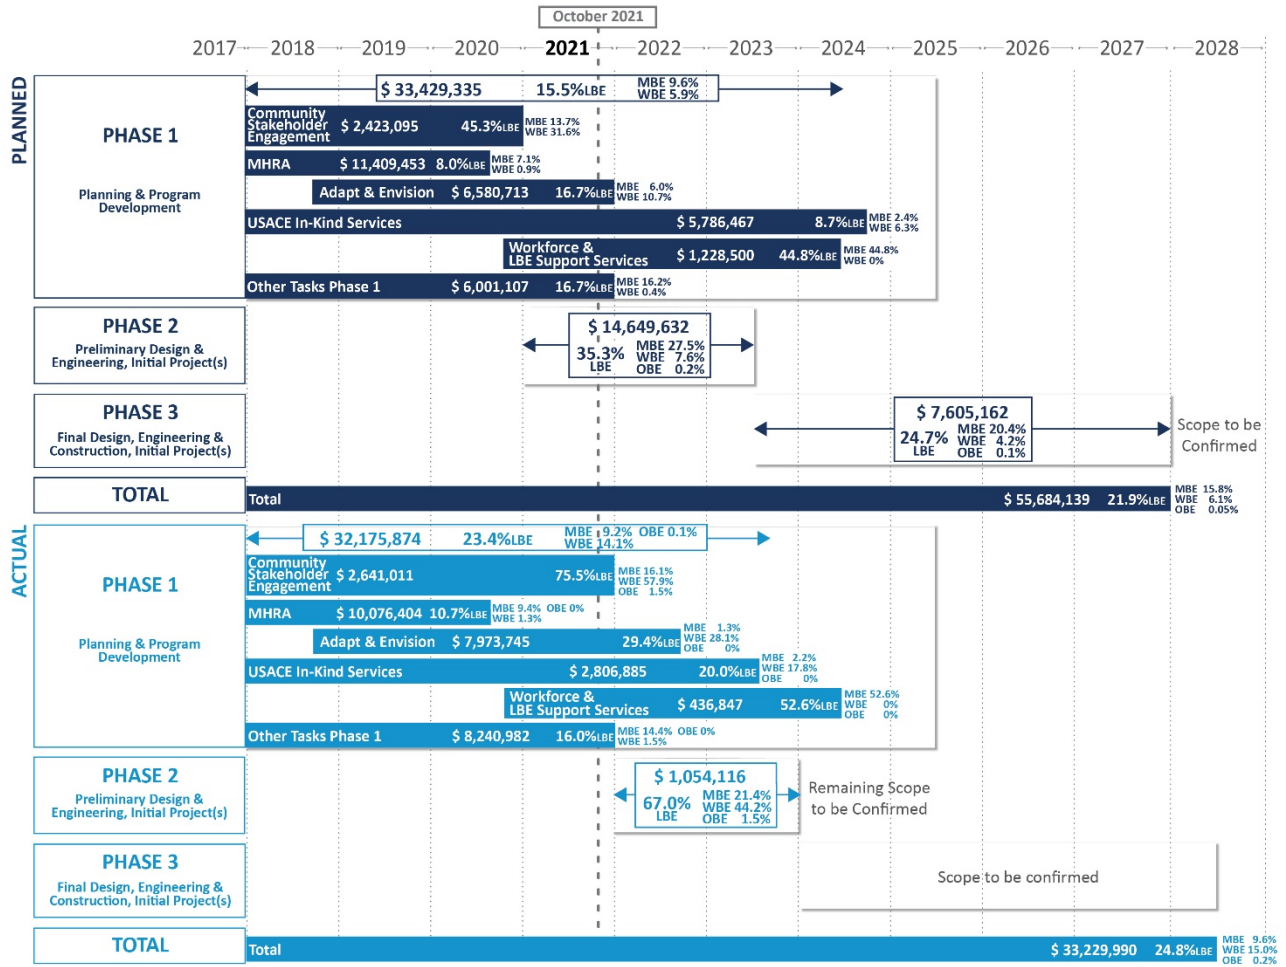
October 2021

2017 2018 2019 2020 2021 2022 2023 2024 2025 2026 2027 2028

PLANNED

PHASE 1

Planning & Program Development

$ 33,429,335 15.5%LBE MBE 9.6% WBE 5.9%

Community Stakeholder Engagement $ 2,423,095 45.3%LBE MBE 13.7% WBE 31.6%

MHRA $ 11,409,453 8.0%LBE MBE 7.1% WBE 0.9%

Adapt & Envision $ 6,580,713 16.7%LBE MBE 6.0% WBE 10.7%

USACE In-Kind Services $ 5,786,467 8.7%LBE MBE 2.4% WBE 6.3%

Workforce & LBE Support Services $ 1,228,500 44.8%LBE MBE 44.8% WBE 0%

Other Tasks Phase 1 $ 6,001,107 16.7%LBE MBE 16.2% WBE 0.4%

PHASE 2

Preliminary Design & Engineering, Initial Project(s)

$ 14,649,632 35.3% LBE MBE 27.5% WBE 7.6% OBE 0.2%

PHASE 3

Final Design, Engineering & Construction, Initial Project(s)

$ 7,605,162 24.7% LBE MBE 20.4% WBE 4.2% OBE 0.1%

Scope to be Confirmed

TOTAL

Total $ 55,684,139 21.9%LBE MBE 15.8% WBE 6.1% OBE 0.05%

ACTUAL

PHASE 1

Planning & Program Development

$ 32,175,874 23.4%LBE MBE 9.2% OBE 0.1% WBE 14.1%

Community Stakeholder Engagement $ 2,641,011 75.5%LBE MBE 16.1% WBE 57.9% OBE 1.5%

MHRA $ 10,076,404 10.7%LBE MBE 9.4% OBE 0% WBE 1.3%

Adapt & Envision $ 7,973,745 29.4%LBE MBE 1.3% WBE 28.1% OBE 0%

USACE In-Kind Services $ 2,806,885 20.0%LBE MBE 2.2% WBE 17.8% OBE 0%

Workforce & LBE Support Services $ 436,847 52.6%LBE MBE 52.6% WBE 0% OBE 0%

Other Tasks Phase 1 $ 8,240,982 16.0%LBE MBE 14.4% OBE 0% WBE 1.5%

PHASE 2

Preliminary Design & Engineering, Initial Project(s)

$ 1,054,116 67.0% LBE MBE 21.4% WBE 44.2% OBE 1.5%

Remaining Scope to be Confirmed

PHASE 3

Final Design, Engineering & Construction, Initial Project(s)

Scope to be confirmed

TOTAL

Total $ 33,229,990 24.8%LBE MBE 9.6% WBE 15.0% OBE 0.2%